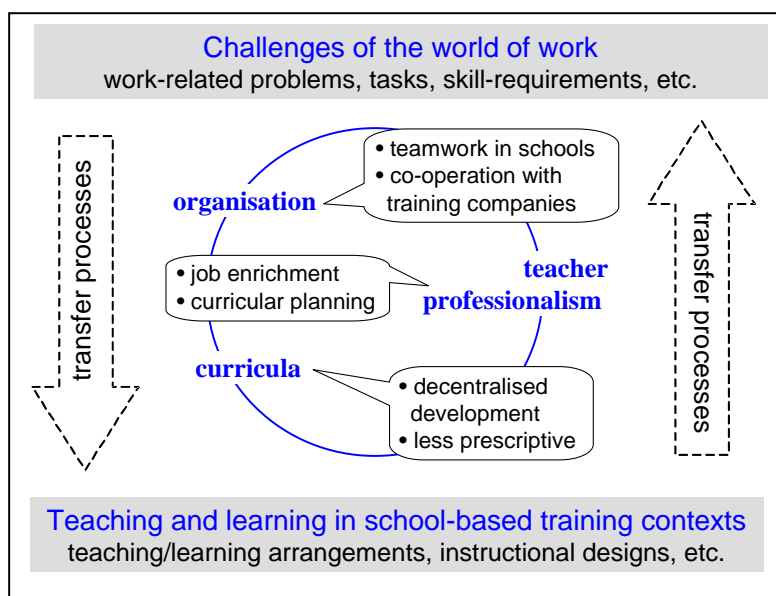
Challenges of the world of work
work-related problems, tasks, skill-requirements, etc.

transfer processes

organisation

• teamwork in schools
• co-operation with training companies

• job enrichment
• curricular planning

teacher professionalism

curricula

• decentralised development
• less prescriptive

transfer processes

Teaching and learning in school-based training contexts
teaching/learning arrangements, instructional designs, etc.